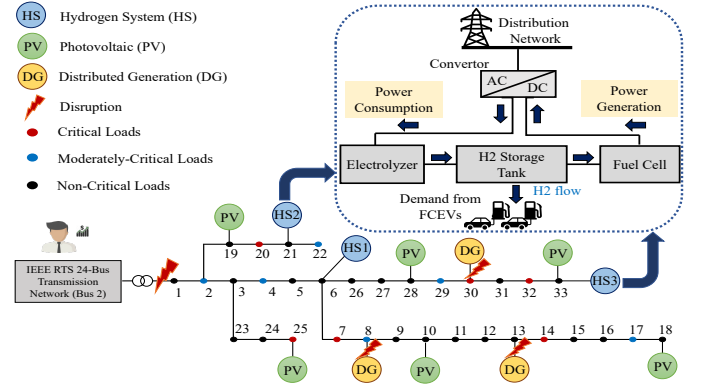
HS Hydrogen System (HS)

PV Photovoltaic (PV)

DG Distributed Generation (DG)

Disruption

Critical Loads

Moderately-Critical Loads

Non-Critical Loads

Distribution Network

Convertor

AC

DC

Power Consumption

Power Generation

Electrolyzer

H2 Storage Tank

Fuel Cell

Demand from FCEVs

H2 flow

IEEE RTS 24-Bus Transmission Network (Bus 2)

PV

HS2

HS1

PV

DG

PV

HS3

19 20 21 22

1 2 3 4 5 6 26 27 28 29 30 31 32 33

23 24 25

7 8 9 10 11 12 13 14 15 16 17 18

PV

DG

PV

DG

PV